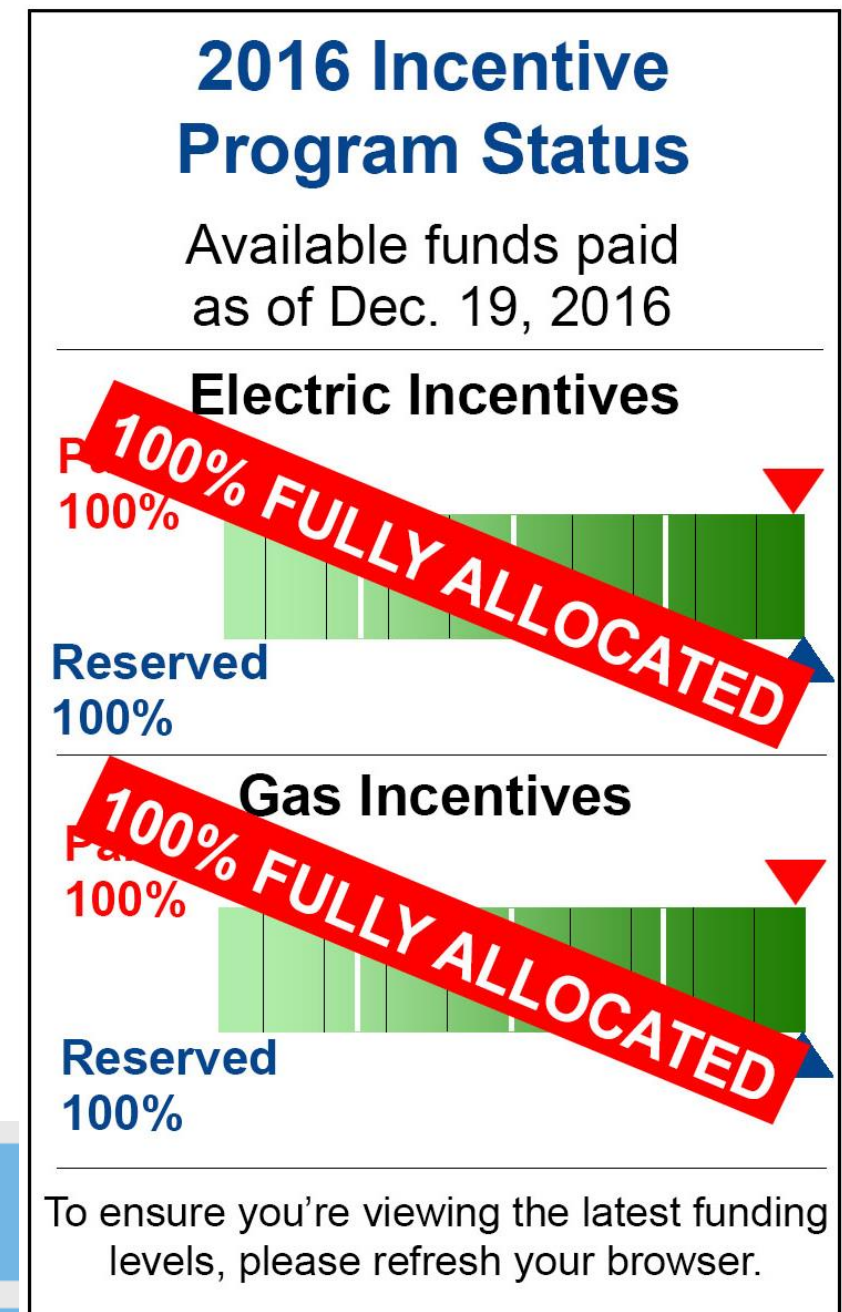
2016 Incentive Program Status

Available funds paid as of Dec. 19, 2016

Electric Incentives

P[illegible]
100%

100% FULLY ALLOCATED

Reserved
100%

Gas Incentives

P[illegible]
100%

100% FULLY ALLOCATED

Reserved
100%

To ensure you're viewing the latest funding levels, please refresh your browser.